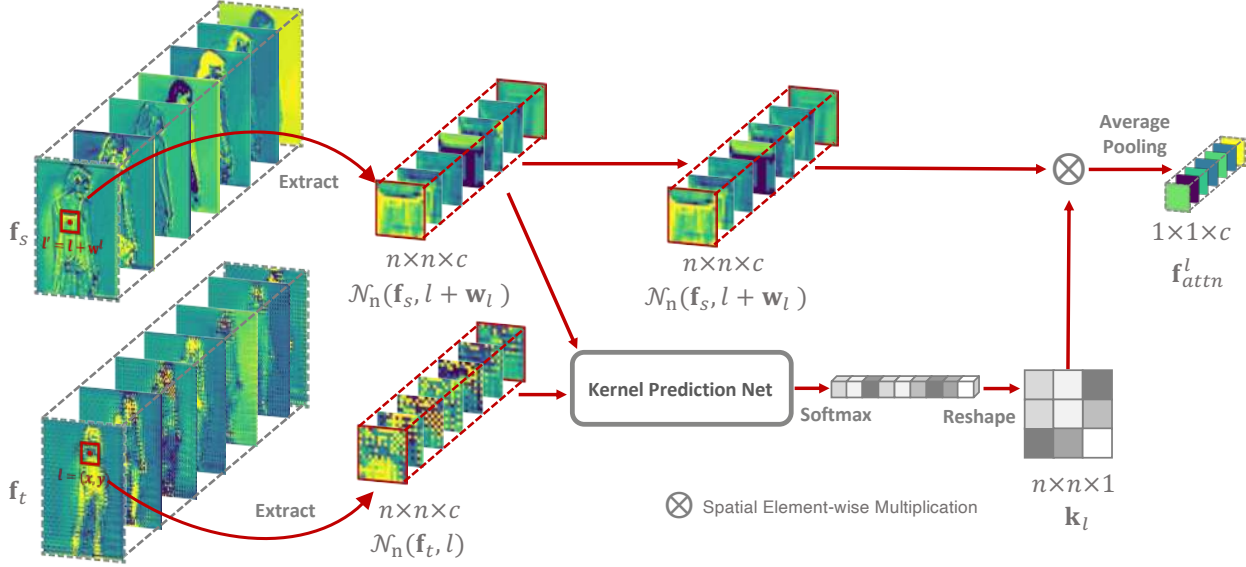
Average Pooling

Extract

$\mathbf{f}_s$

$l' = l + \mathbf{w}^l$

$n \times n \times c$
$\mathcal{N}_n(\mathbf{f}_s, l + \mathbf{w}_l)$

$n \times n \times c$
$\mathcal{N}_n(\mathbf{f}_s, l + \mathbf{w}_l)$

$1 \times 1 \times c$
$\mathbf{f}_{attn}^l$

Kernel Prediction Net

Softmax

Reshape

$\mathbf{f}_t$

$l = (x, y)$

Extract

$n \times n \times c$
$\mathcal{N}_n(\mathbf{f}_t, l)$

$\otimes$ Spatial Element-wise Multiplication

$n \times n \times 1$
$\mathbf{k}_l$